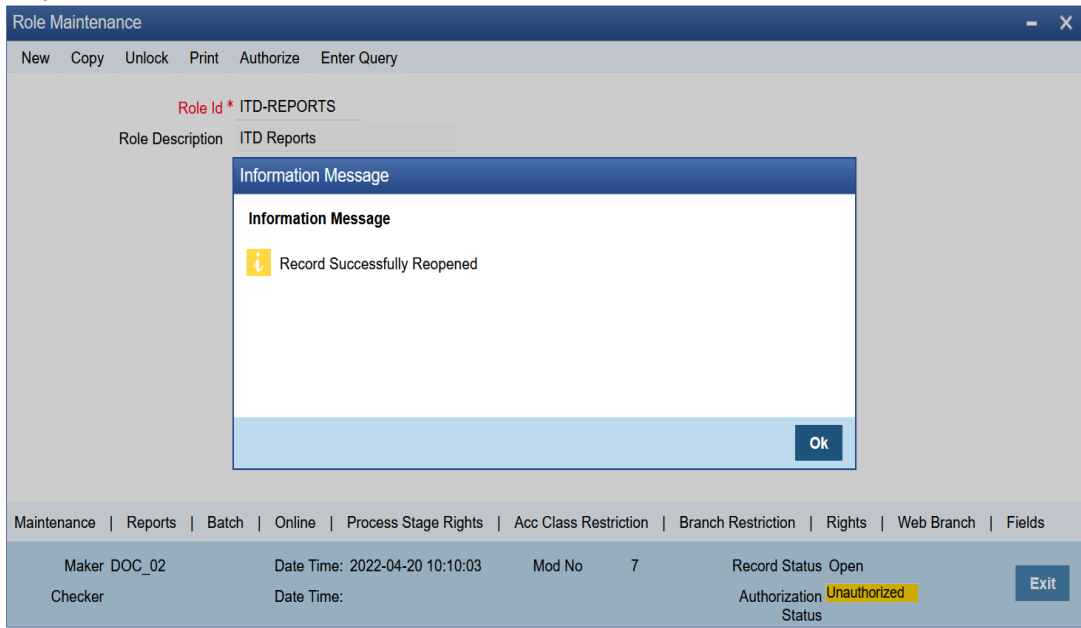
Role Maintenance

New Copy Unlock Print Authorize Enter Query

Role Id * ITD-REPORTS

Role Description ITD Reports

Information Message

Information Message

Record Successfully Reopened

Ok

Maintenance | Reports | Batch | Online | Process Stage Rights | Acc Class Restriction | Branch Restriction | Rights | Web Branch | Fields

Maker DOC_02

Date Time: 2022-04-20 10:10:03

Mod No 7

Record Status Open

Checker

Date Time:

Authorization Status Unauthorized

Exit